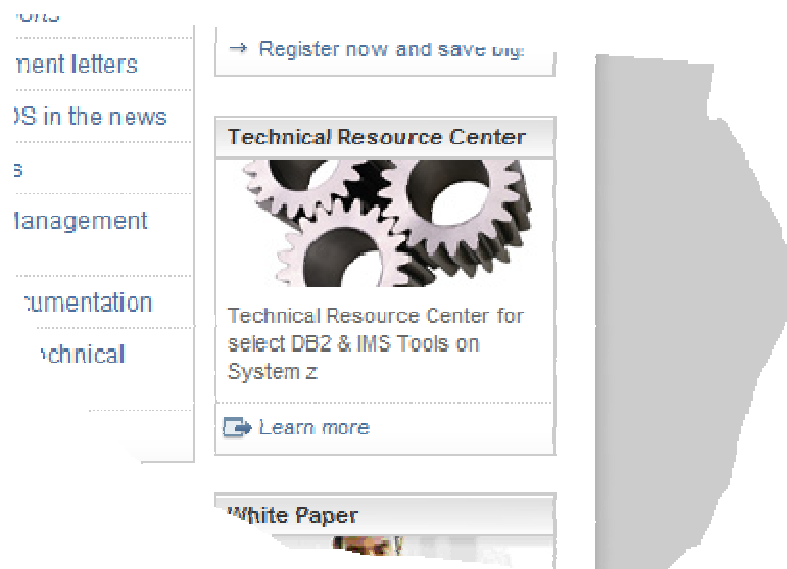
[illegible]orts
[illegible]ment letters
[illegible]OS in the news
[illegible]s
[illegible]lanagement
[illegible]cumentation
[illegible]chnical

→ Register now and save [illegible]

Technical Resource Center

Technical Resource Center for select DB2 & IMS Tools on System z

Learn more

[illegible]hite Paper